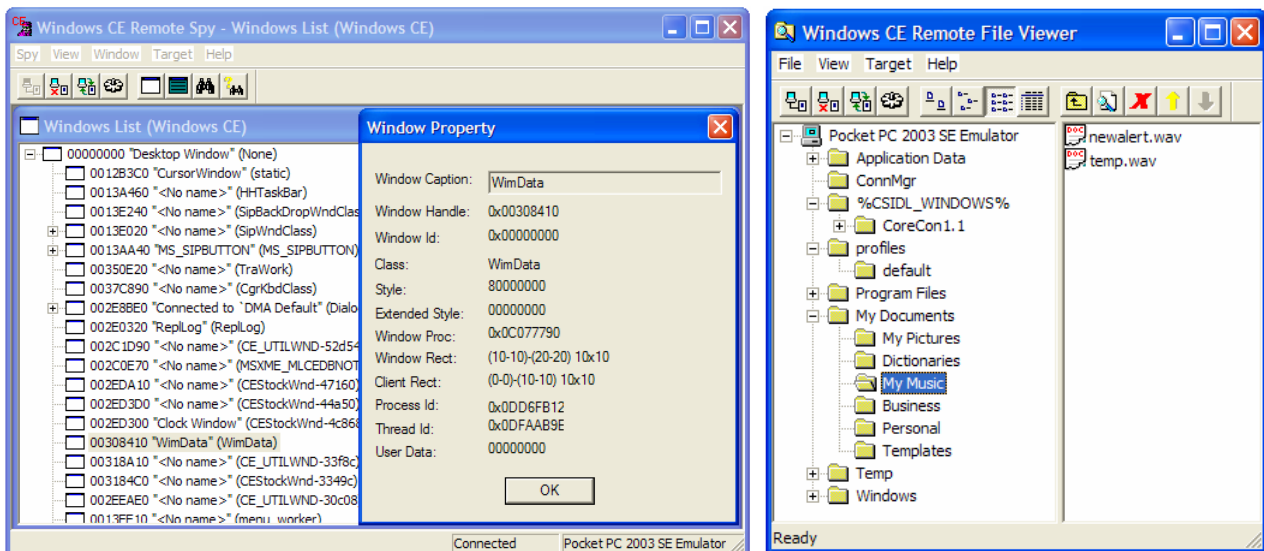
Windows CE Remote Spy - Windows List (Windows CE)

Spy View Window Target Help

Windows List (Windows CE)

00000000 "Desktop Window" (None)
0012B3C0 "CursorWindow" (static)
0013A460 "<No name>" (HHTaskBar)
0013E240 "<No name>" (SipBackDropWndClas
0013E020 "<No name>" (SipWndClass)
0013AA40 "MS_SIPBUTTON" (MS_SIPBUTTON)
00350E20 "<No name>" (TraWork)
0037C890 "<No name>" (CgrKbdClass)
002E8BE0 "Connected to `DMA Default" (Dialo
002E0320 "ReplLog" (ReplLog)
002C1D90 "<No name>" (CE_UTILWND-52d54
002C0E70 "<No name>" (MSXME_MLCEDBNOT
002EDA10 "<No name>" (CEStockWnd-47160
002ED3D0 "<No name>" (CEStockWnd-44a50
002ED300 "Clock Window" (CEStockWnd-4c868
00308410 "WimData" (WimData)
00318A10 "<No name>" (CE_UTILWND-33f8c
003184C0 "<No name>" (CEStockWnd-3349c
002EEAE0 "<No name>" (CE_UTILWND-30c08
0013FF10 "<No name>" (menu_worker)

Connected | Pocket PC 2003 SE Emulator

Window Property

Window Caption: WimData
Window Handle: 0x00308410
Window Id: 0x00000000
Class: WimData
Style: 80000000
Extended Style: 00000000
Window Proc: 0x0C077790
Window Rect: (10-10)-(20-20) 10x10
Client Rect: (0-0)-(10-10) 10x10
Process Id: 0x0DD6FB12
Thread Id: 0x0DFAAB9E
User Data: 00000000

OK

Windows CE Remote File Viewer

File View Target Help

Pocket PC 2003 SE Emulator
Application Data
ConnMgr
%CSIDL_WINDOWS%
CoreCon1.1
profiles
default
Program Files
My Documents
My Pictures
Dictionaries
My Music
Business
Personal
Templates
Temp
Windows

newalert.wav
temp.wav

Ready